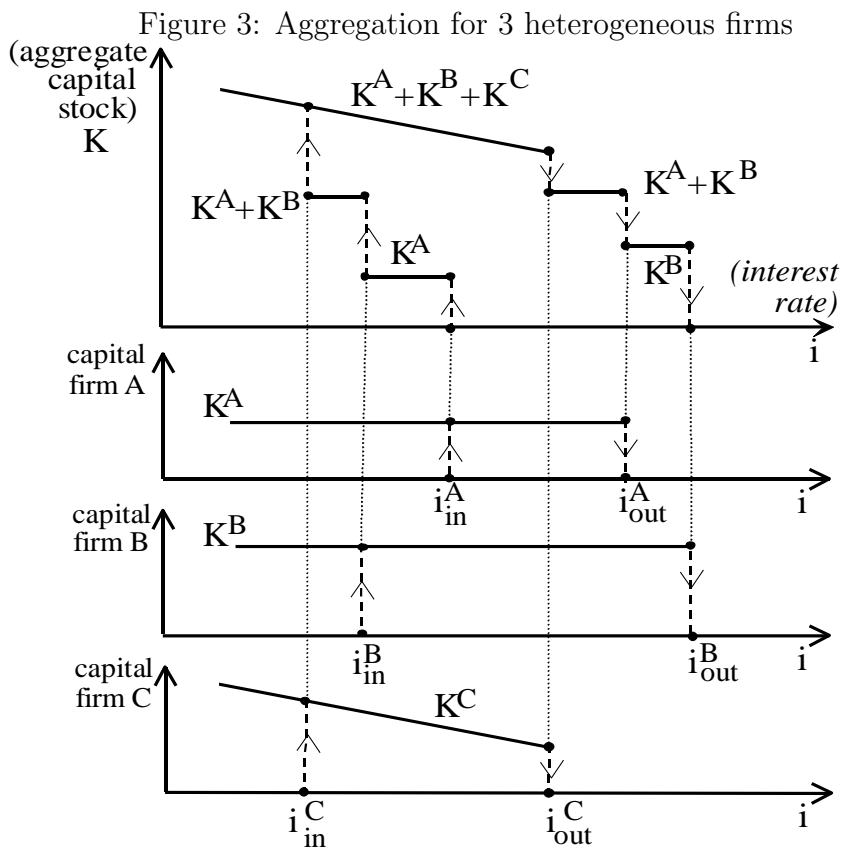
Figure 3: Aggregation for 3 heterogeneous firms

(aggregate capital stock) K

$K^A+K^B+K^C$

$K^A+K^B$

$K^A$

$K^A+K^B$

$K^B$

(interest rate)

i

capital firm A

$K^A$

$i^A_{in}$

$i^A_{out}$

i

capital firm B

$K^B$

$i^B_{in}$

$i^B_{out}$

i

capital firm C

$K^C$

$i^C_{in}$

$i^C_{out}$

i